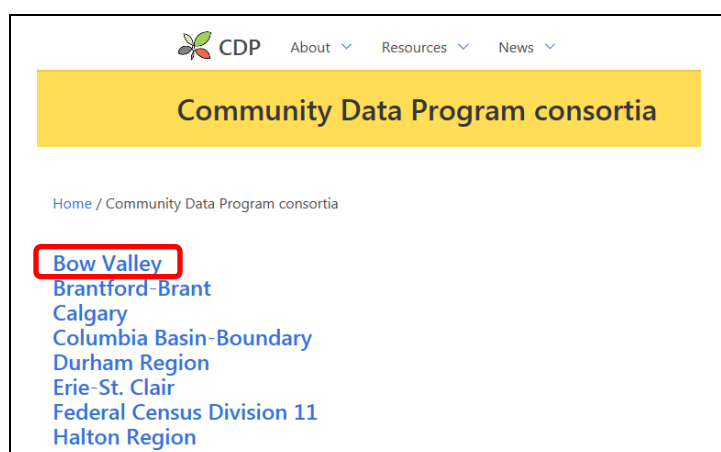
CDP About Resources News

Community Data Program consortia

Home / Community Data Program consortia

Bow Valley
Brantford-Brant
Calgary
Columbia Basin-Boundary
Durham Region
Erie-St. Clair
Federal Census Division 11
Halton Region